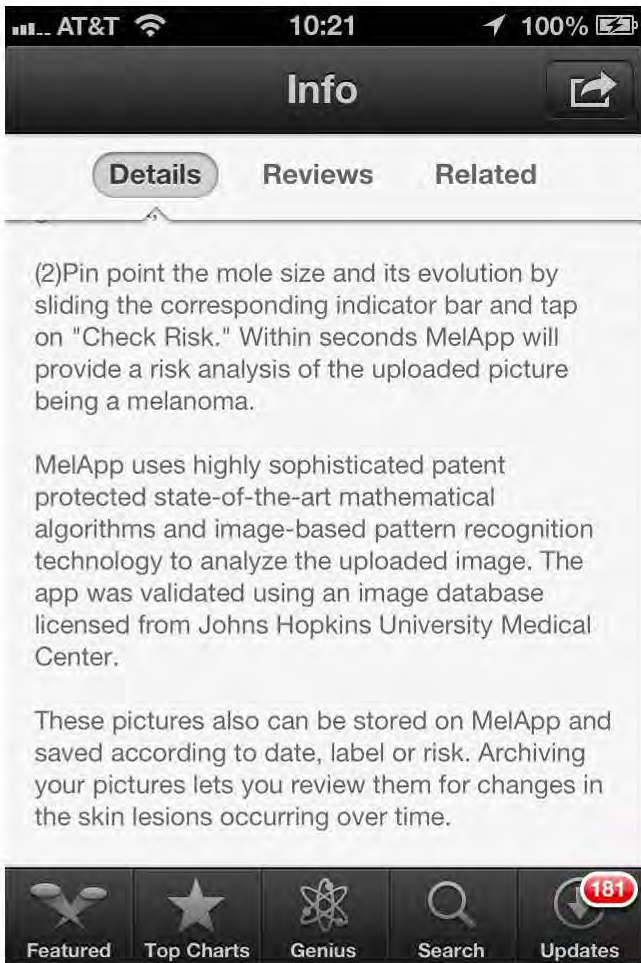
AT&T 10:21 100%

Info

Details Reviews Related

(2)Pin point the mole size and its evolution by sliding the corresponding indicator bar and tap on "Check Risk." Within seconds MelApp will provide a risk analysis of the uploaded picture being a melanoma.

MelApp uses highly sophisticated patent protected state-of-the-art mathematical algorithms and image-based pattern recognition technology to analyze the uploaded image. The app was validated using an image database licensed from Johns Hopkins University Medical Center.

These pictures also can be stored on MelApp and saved according to date, label or risk. Archiving your pictures lets you review them for changes in the skin lesions occurring over time.

Featured Top Charts Genius Search 181 Updates